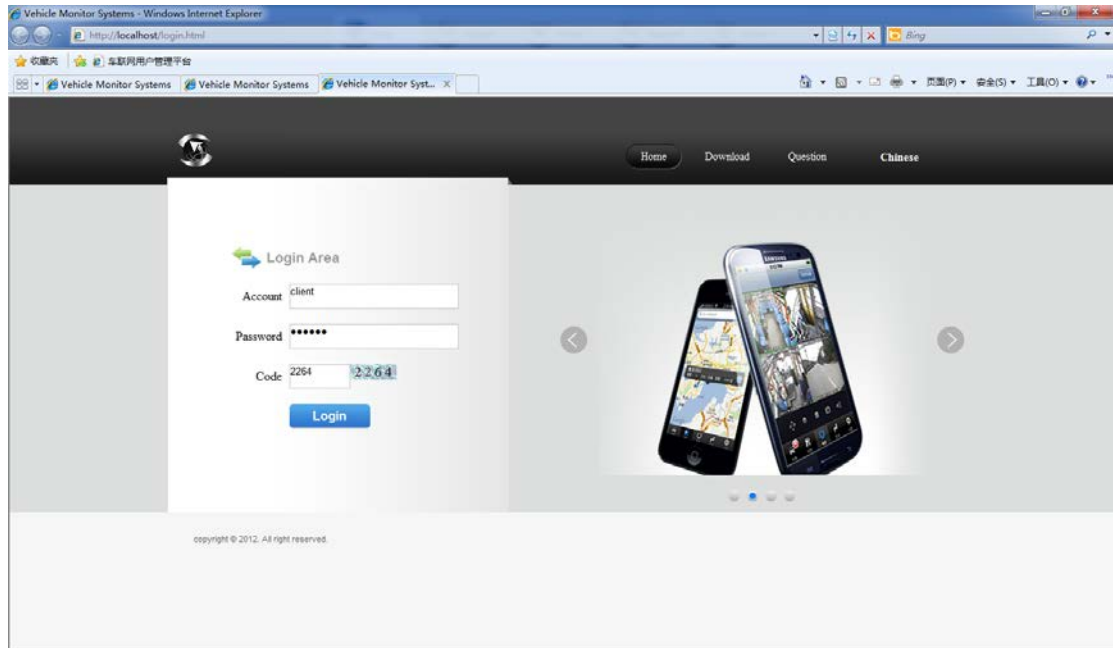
Vehicle Monitor Systems - Windows Internet Explorer
http://localhost/login.html
Bing
收藏夹 车联网用户管理平台
Vehicle Monitor Systems Vehicle Monitor Systems Vehicle Monitor Syst...
页面(P) 安全(S) 工具(O)

Home Download Question Chinese

Login Area
Account client
Password ••••••
Code 2264 2264
Login

copyright © 2012. All right reserved.